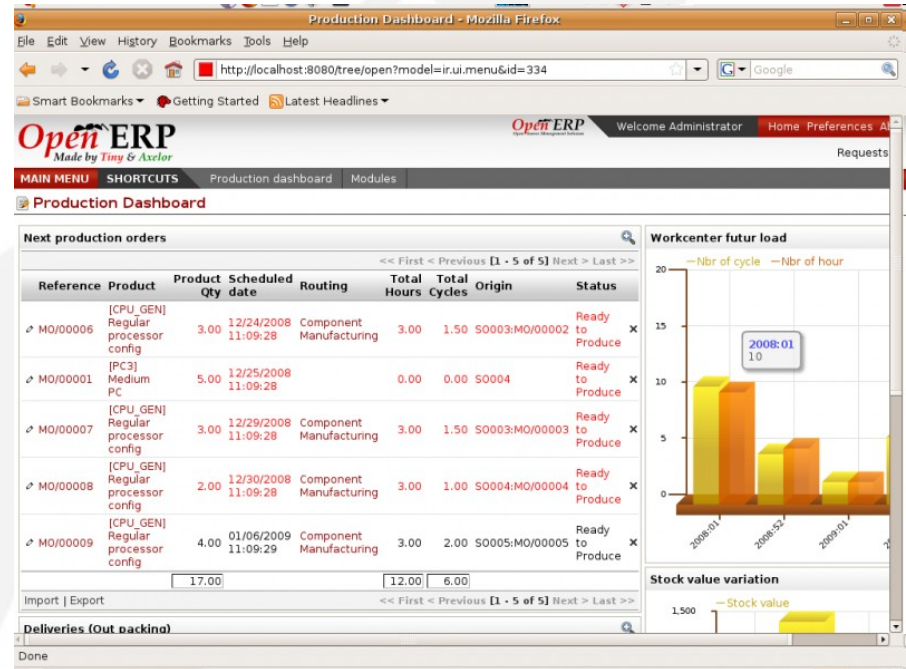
Production Dashboard - Mozilla Firefox

File Edit View History Bookmarks Tools Help

http://localhost:8080/tree/open?model=ir.ui.menu&id=334

Google

Smart Bookmarks Getting Started Latest Headlines

OpenERP
Made by Tiny & Axelor

OpenERP

Welcome Administrator Home Preferences A

Requests

MAIN MENU SHORTCUTS Production dashboard Modules

Production Dashboard

Next production orders

<< First < Previous [1 - 5 of 5] Next > Last >>

| Reference | Product | Product Qty | Scheduled date | Routing | Total Hours | Total Cycles | Origin | Status | |
|---|---|---|---|---|---|---|---|---|---|
| MO/00006 | [CPU_GEN] Regular processor config | 3.00 | 12/24/2008 11:09:28 | Component Manufacturing | 3.00 | 1.50 | SO003:MO/00002 | Ready to Produce | × |
| MO/00001 | [PC3] Medium PC | 5.00 | 12/25/2008 11:09:28 | | 0.00 | 0.00 | SO004 | Ready to Produce | × |
| MO/00007 | [CPU_GEN] Regular processor config | 3.00 | 12/29/2008 11:09:28 | Component Manufacturing | 3.00 | 1.50 | SO003:MO/00003 | Ready to Produce | × |
| MO/00008 | [CPU_GEN] Regular processor config | 2.00 | 12/30/2008 11:09:28 | Component Manufacturing | 3.00 | 1.00 | SO004:MO/00004 | Ready to Produce | × |
| MO/00009 | [CPU_GEN] Regular processor config | 4.00 | 01/06/2009 11:09:29 | Component Manufacturing | 3.00 | 2.00 | SO005:MO/00005 | Ready to Produce | × |
| | | 17.00 | | | 12.00 | 6.00 | | | |

Import | Export

<< First < Previous [1 - 5 of 5] Next > Last >>

Deliveries (Out packing)

Workcenter futur load

Nbr of cycle Nbr of hour

20
15
10
5
0

2008:01
10

2008:01 2008:52 2009:01

Stock value variation

Stock value

1,500

Done